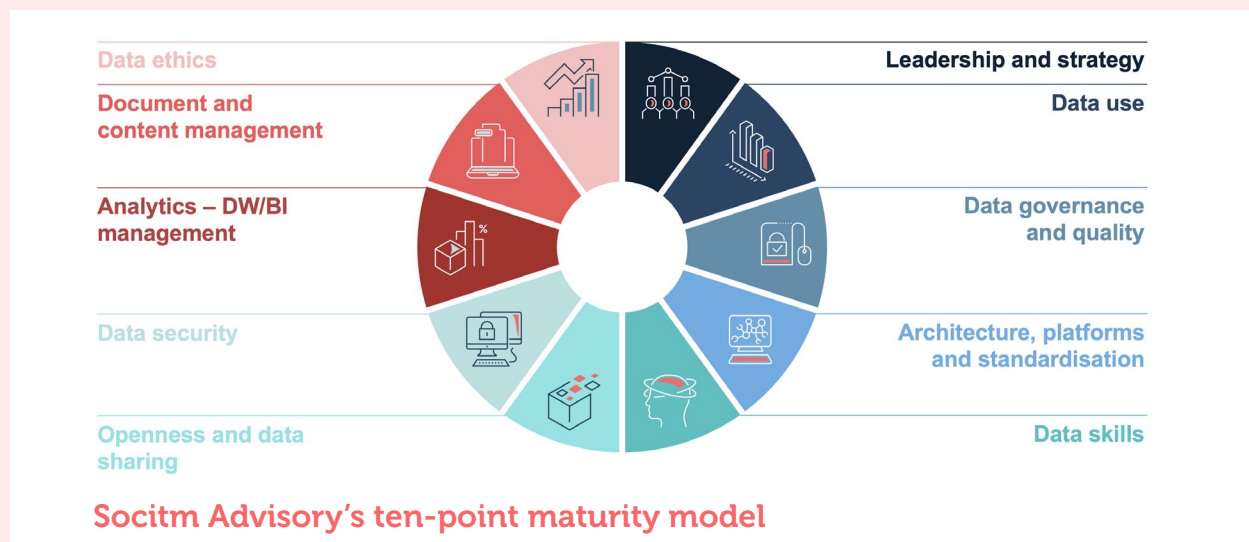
Data ethics

Document and content management

Analytics – DW/BI management

Data security

Openness and data sharing

Leadership and strategy

Data use

Data governance and quality

Architecture, platforms and standardisation

Data skills

%

Socitm Advisory's ten-point maturity model